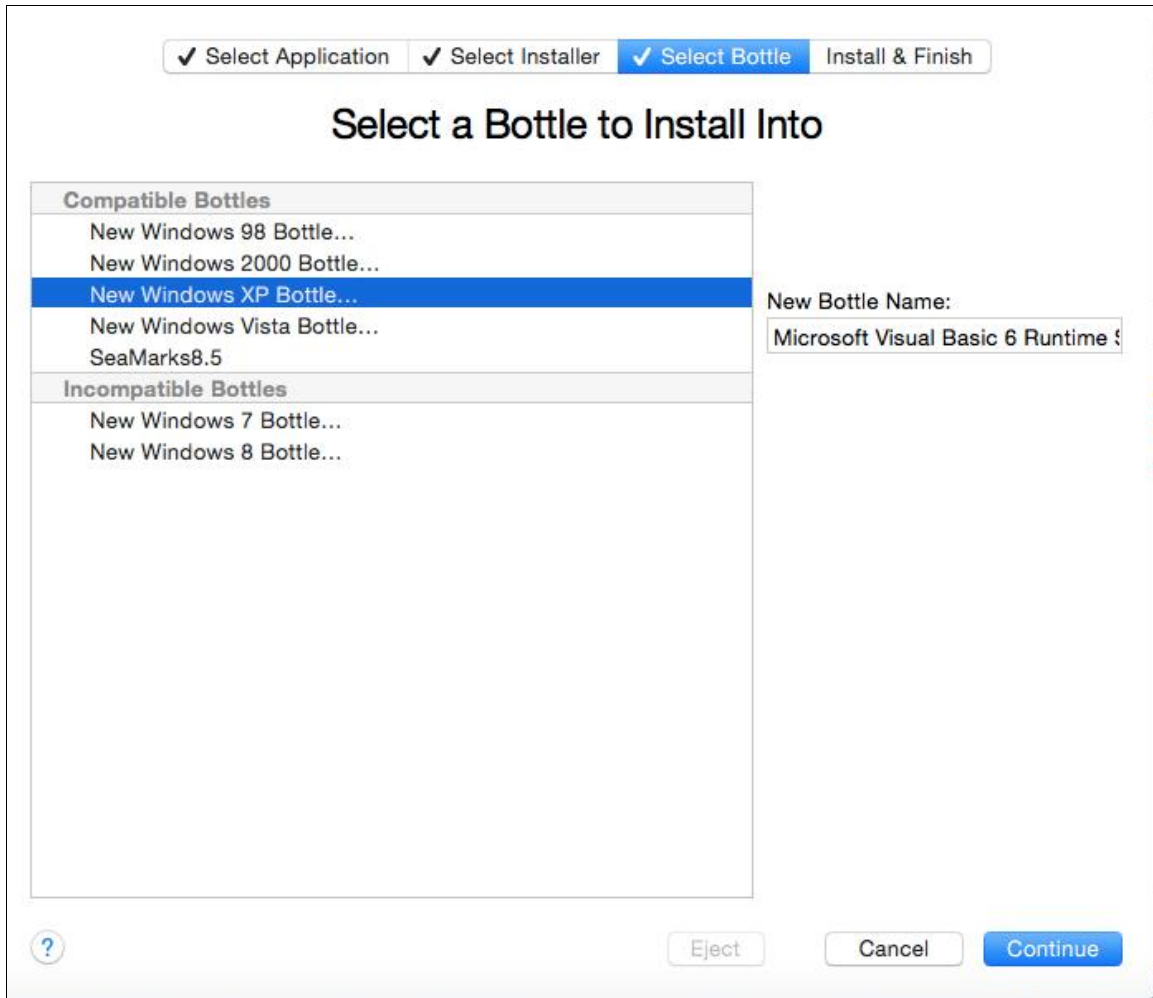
✓ Select Application ✓ Select Installer ✓ Select Bottle Install & Finish

Select a Bottle to Install Into

Compatible Bottles
New Windows 98 Bottle...
New Windows 2000 Bottle...
New Windows XP Bottle...
New Windows Vista Bottle...
SeaMarks8.5
Incompatible Bottles
New Windows 7 Bottle...
New Windows 8 Bottle...

New Bottle Name:
Microsoft Visual Basic 6 Runtime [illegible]

?
Eject
Cancel
Continue